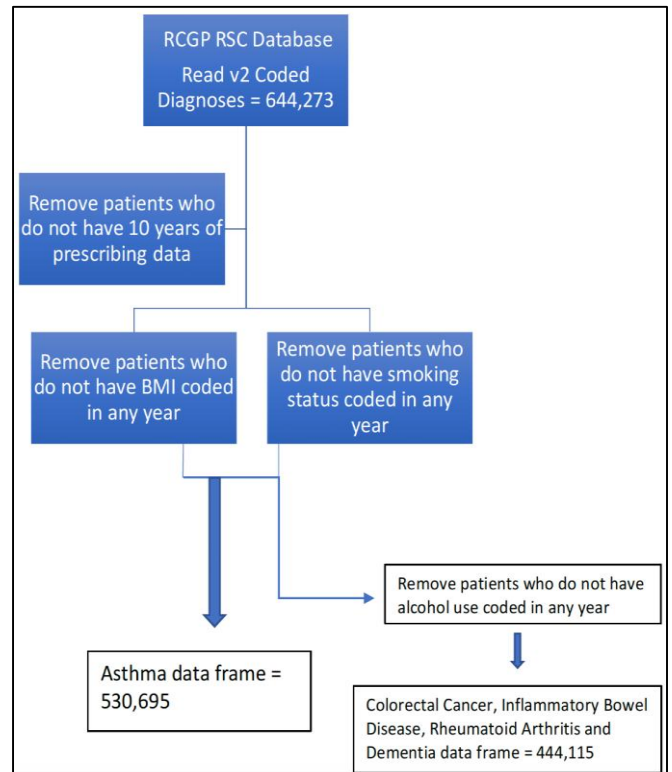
RCGP RSC Database

Read v2 Coded Diagnoses = 644,273

Remove patients who do not have 10 years of prescribing data

Remove patients who do not have BMI coded in any year

Remove patients who do not have smoking status coded in any year

Remove patients who do not have alcohol use coded in any year

Asthma data frame = 530,695

Colorectal Cancer, Inflammatory Bowel Disease, Rheumatoid Arthritis and Dementia data frame = 444,115